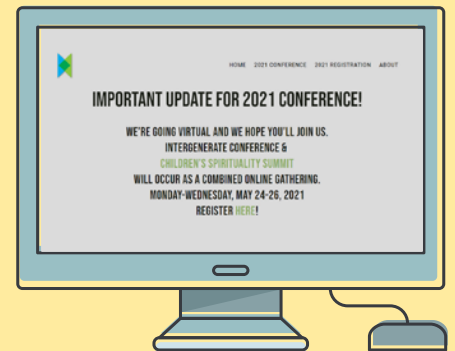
HOME 2021 CONFERENCE 2021 REGISTRATION ABOUT

IMPORTANT UPDATE FOR 2021 CONFERENCE!

WE'RE GOING VIRTUAL AND WE HOPE YOU'LL JOIN US. INTERGENERATE CONFERENCE & CHILDREN'S SPIRITUALITY SUMMIT WILL OCCUR AS A COMBINED ONLINE GATHERING. MONDAY-WEDNESDAY, MAY 24-26, 2021 REGISTER HERE!